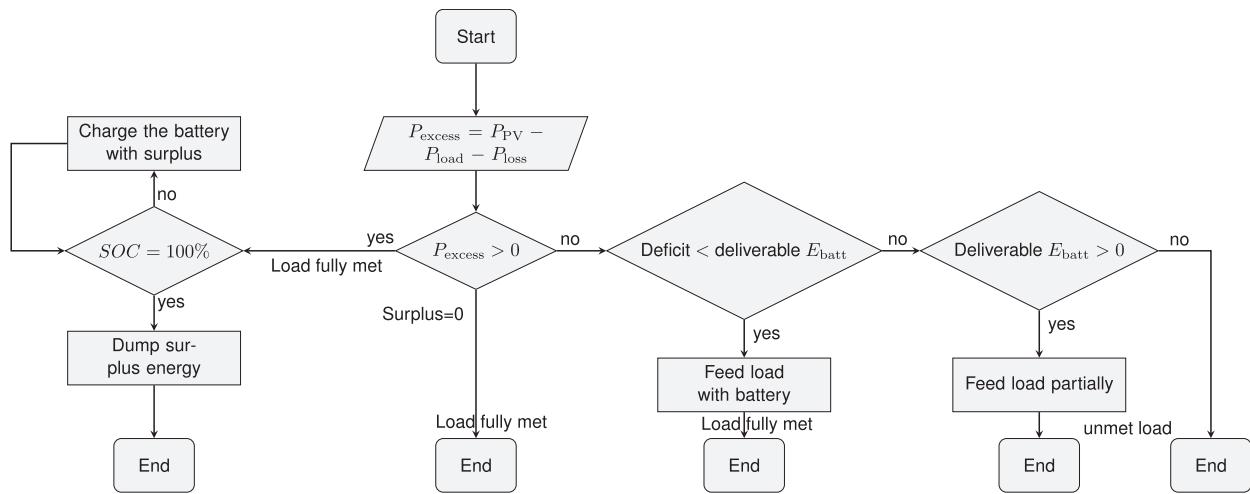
Start

$P_{\text{excess}} = P_{\text{PV}} - P_{\text{load}} - P_{\text{loss}}$

Charge the battery with surplus

no

$SOC = 100\%$

yes

Load fully met

$P_{\text{excess}} > 0$

no

Deficit < deliverable $E_{\text{batt}}$

no

Deliverable $E_{\text{batt}} > 0$

no

yes

Dump surplus energy

Surplus=0

yes

Feed load with battery

yes

Feed load partially

Load fully met

Load fully met

unmet load

End

End

End

End

End